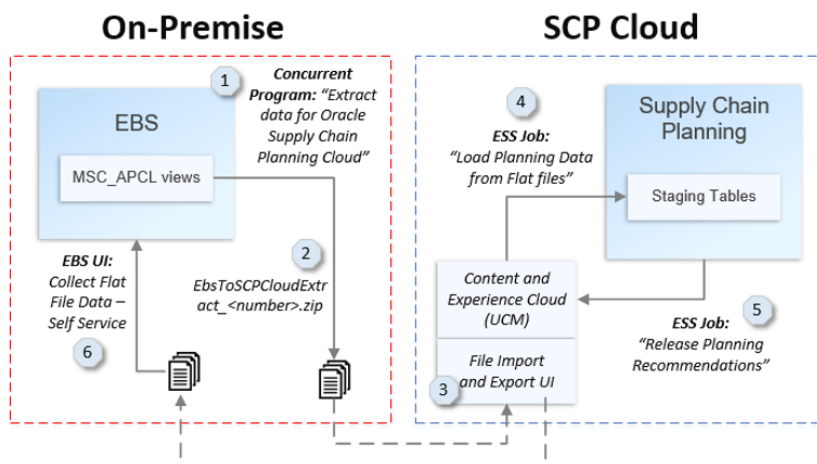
On-Premise

SCP Cloud

EBS

MSC_APCL views

1

Concurrent Program: "Extract data for Oracle Supply Chain Planning Cloud"

2

EbsToSCPCloudExtract_<number>.zip

EBS UI: Collect Flat File Data – Self Service

6

4

ESS Job: "Load Planning Data from Flat files"

Supply Chain Planning

Staging Tables

Content and Experience Cloud (UCM)

File Import and Export UI

3

5

ESS Job: "Release Planning Recommendations"